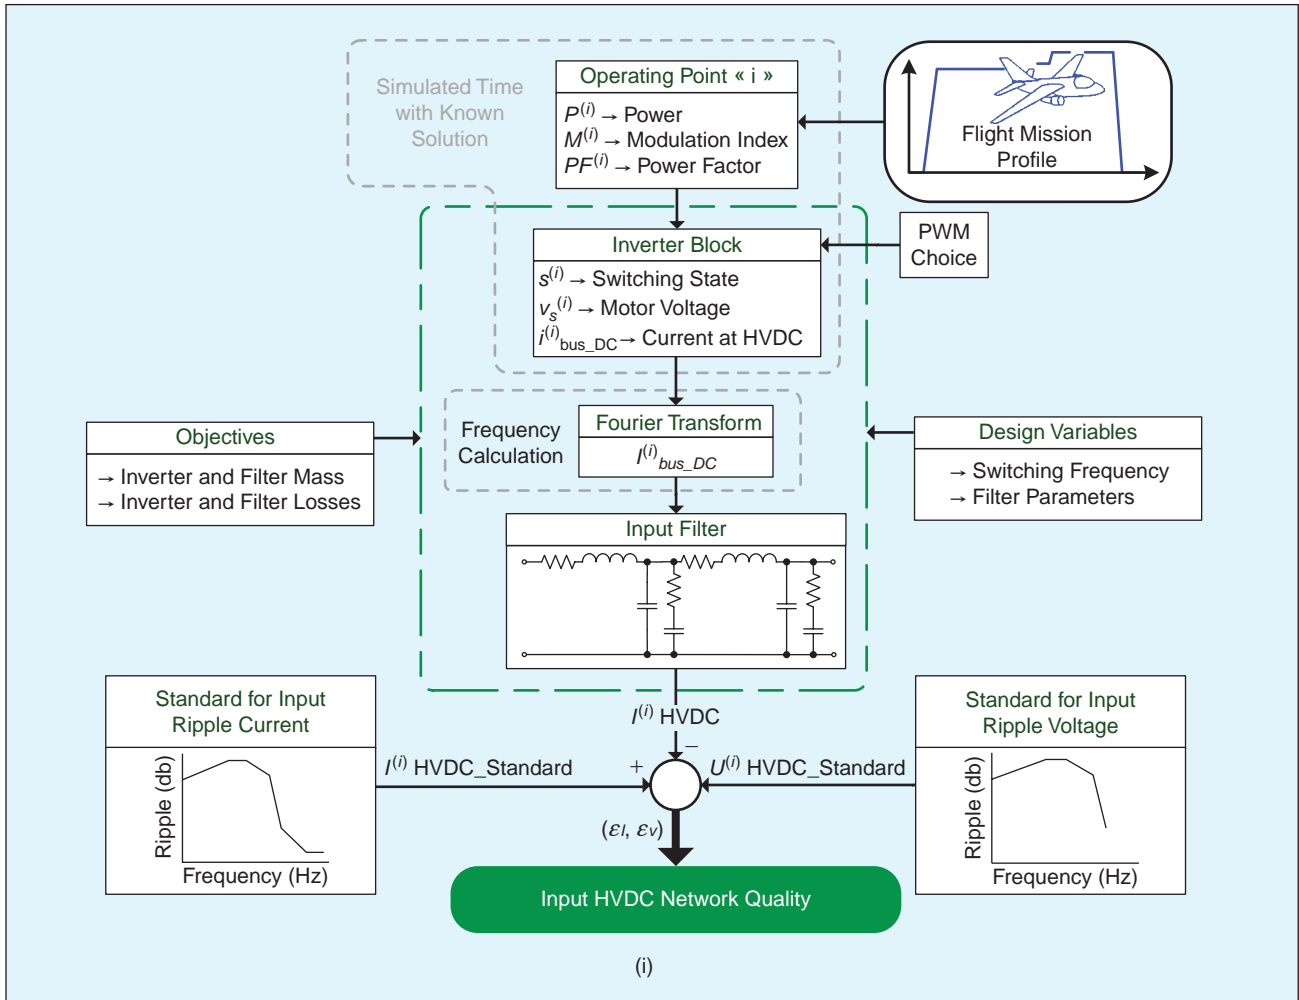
Simulated Time with Known Solution

Operating Point « i »

$P^{(i)}$ → Power
$M^{(i)}$ → Modulation Index
$PF^{(i)}$ → Power Factor

Flight Mission Profile

PWM Choice

Inverter Block

$s^{(i)}$ → Switching State
$v_s^{(i)}$ → Motor Voltage
$i^{(i)}_{bus\_DC}$ → Current at HVDC

Objectives

→ Inverter and Filter Mass
→ Inverter and Filter Losses

Frequency Calculation

Fourier Transform

$I^{(i)}_{bus\_DC}$

Design Variables

→ Switching Frequency
→ Filter Parameters

Input Filter

Standard for Input Ripple Current

Ripple (db)

Frequency (Hz)

$I^{(i)}$ HVDC

−

$I^{(i)}$ HVDC_Standard

+

$U^{(i)}$ HVDC_Standard

($\varepsilon_I$, $\varepsilon_V$)

Standard for Input Ripple Voltage

Ripple (db)

Frequency (Hz)

Input HVDC Network Quality

(i)